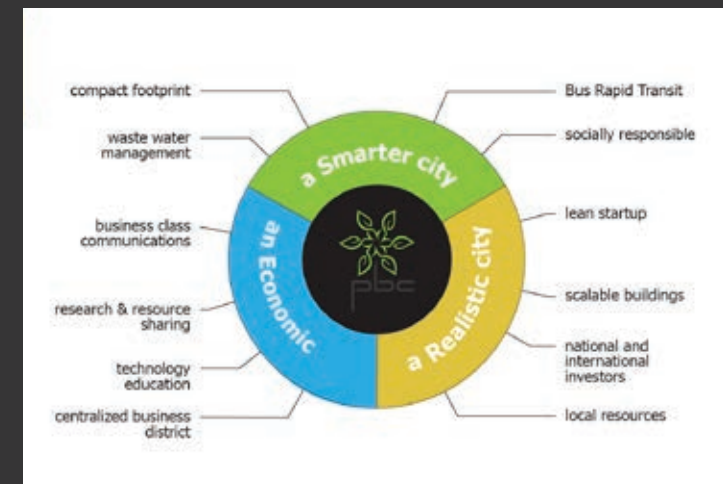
compact footprint

waste water management

business class communications

research & resource sharing

technology education

centralized business district

a Smarter city

an Economic

a Realistic city

pbc

Bus Rapid Transit

socially responsible

lean startup

scalable buildings

national and international investors

local resources